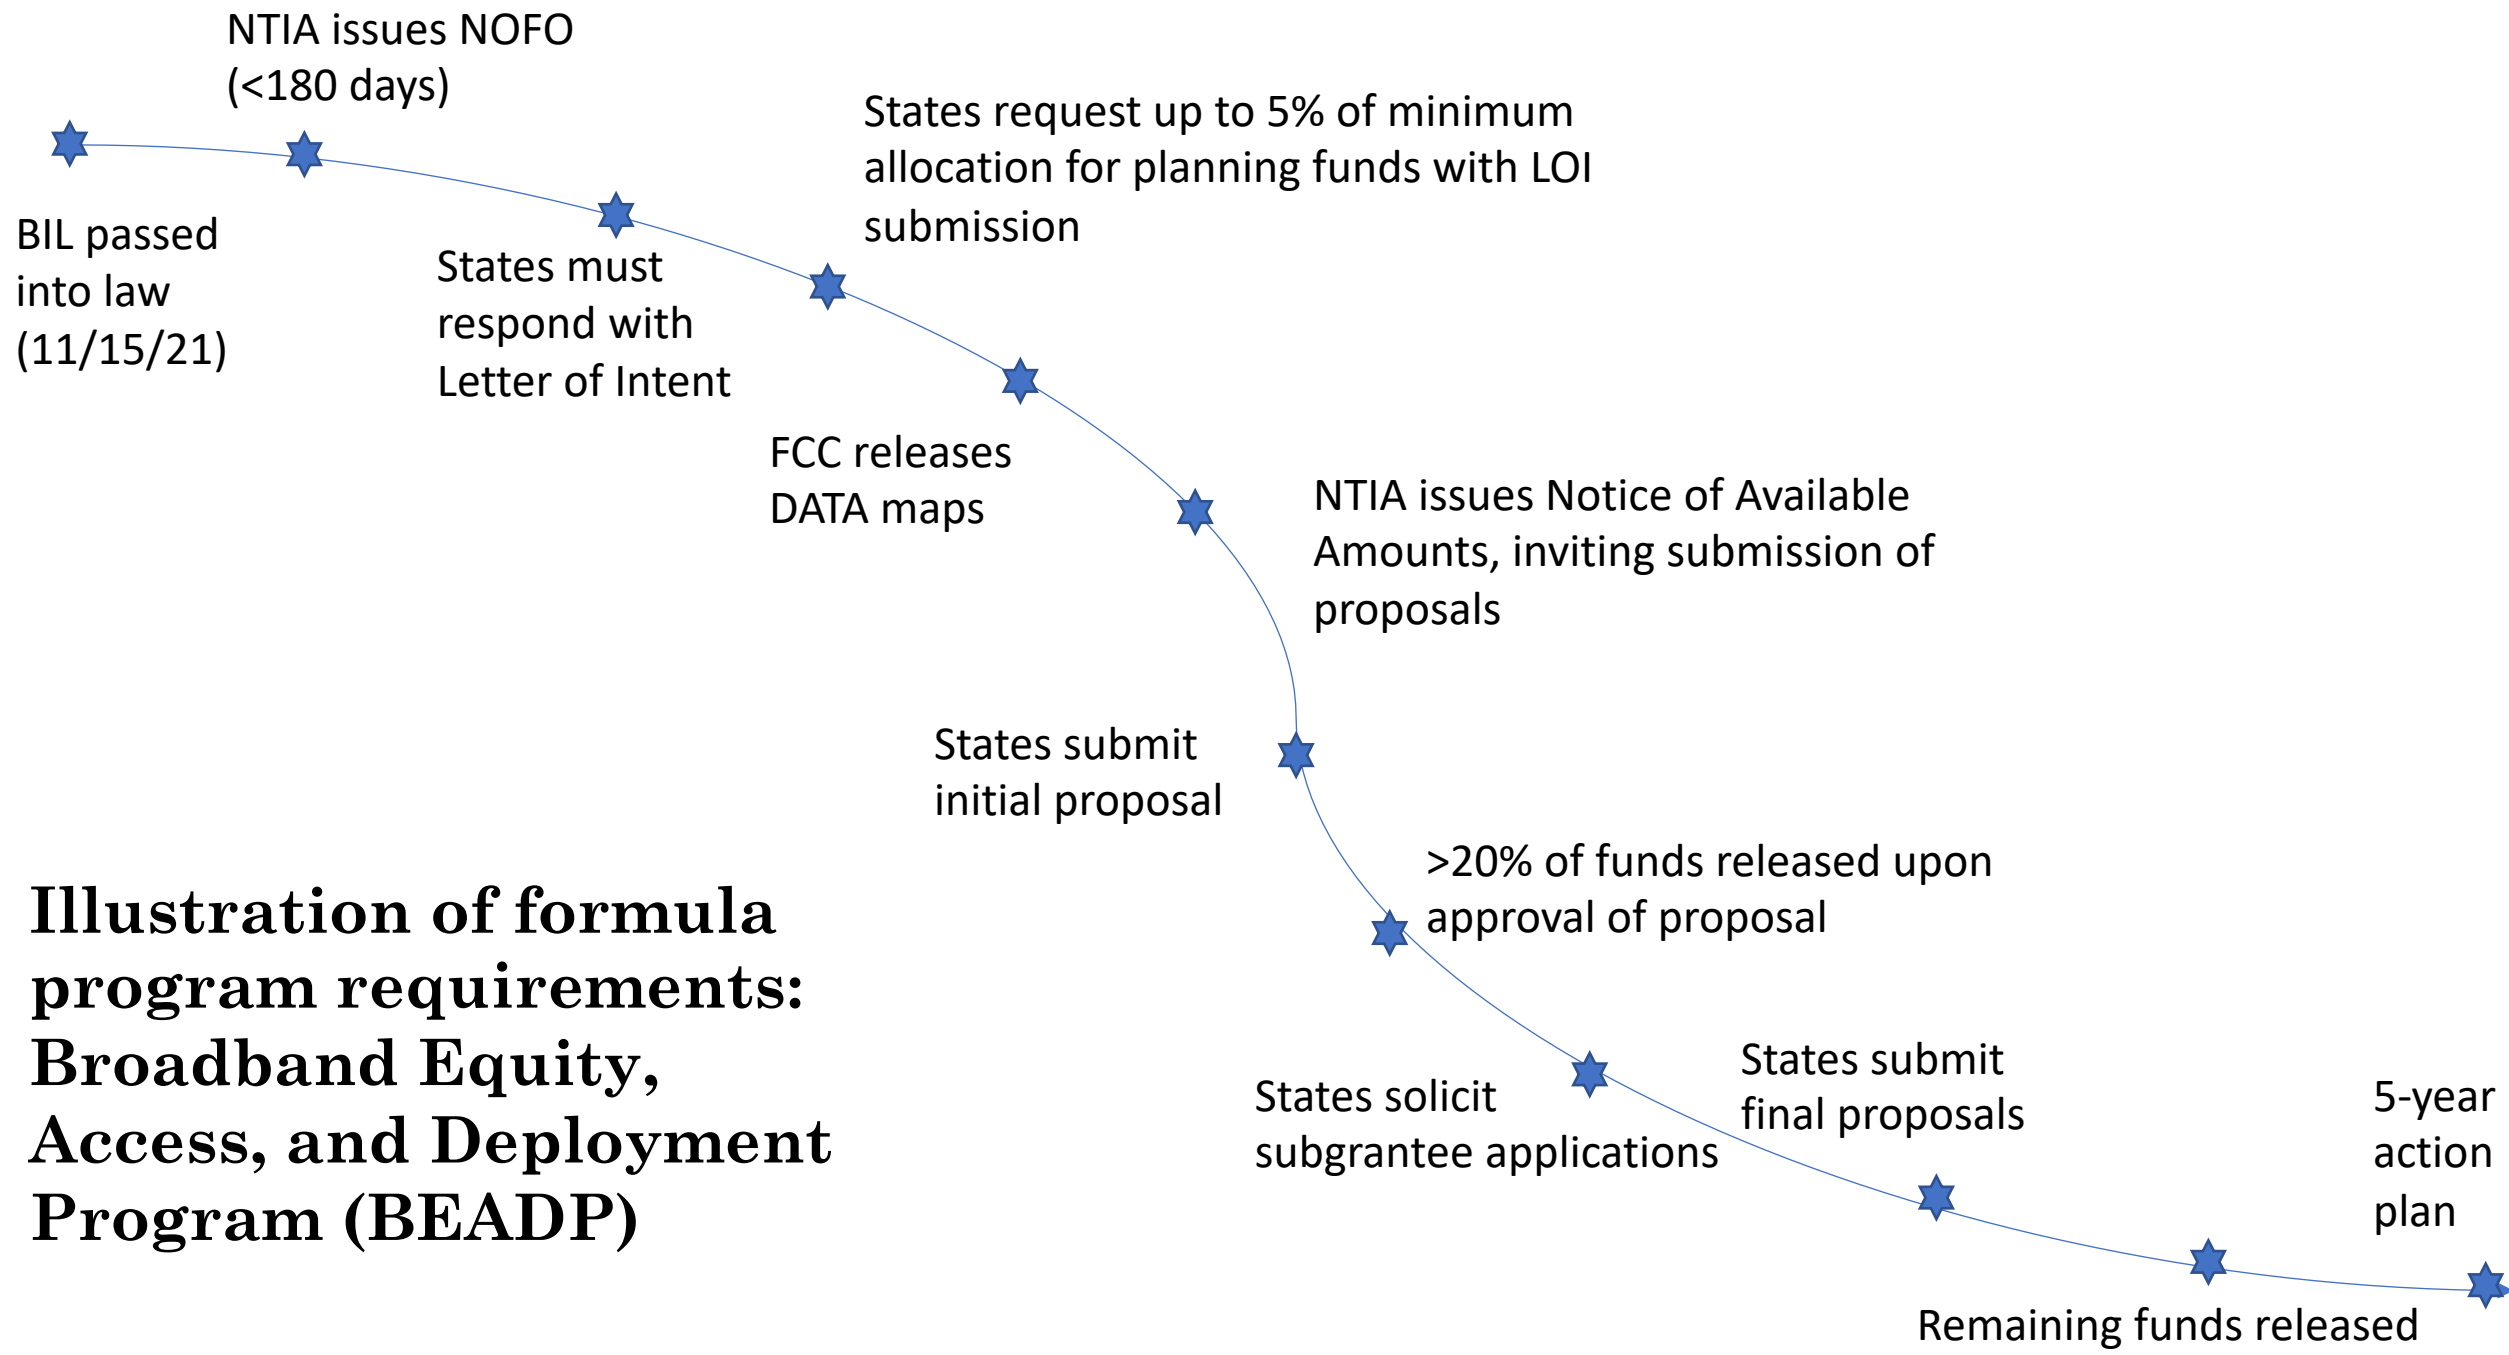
NTIA issues NOFO (<180 days)

BIL passed into law (11/15/21)

States must respond with Letter of Intent

States request up to 5% of minimum allocation for planning funds with LOI submission

FCC releases DATA maps

NTIA issues Notice of Available Amounts, inviting submission of proposals

States submit initial proposal

>20% of funds released upon approval of proposal

States solicit subgrantee applications

States submit final proposals

5-year action plan

Remaining funds released

Illustration of formula program requirements: Broadband Equity, Access, and Deployment Program (BEADP)